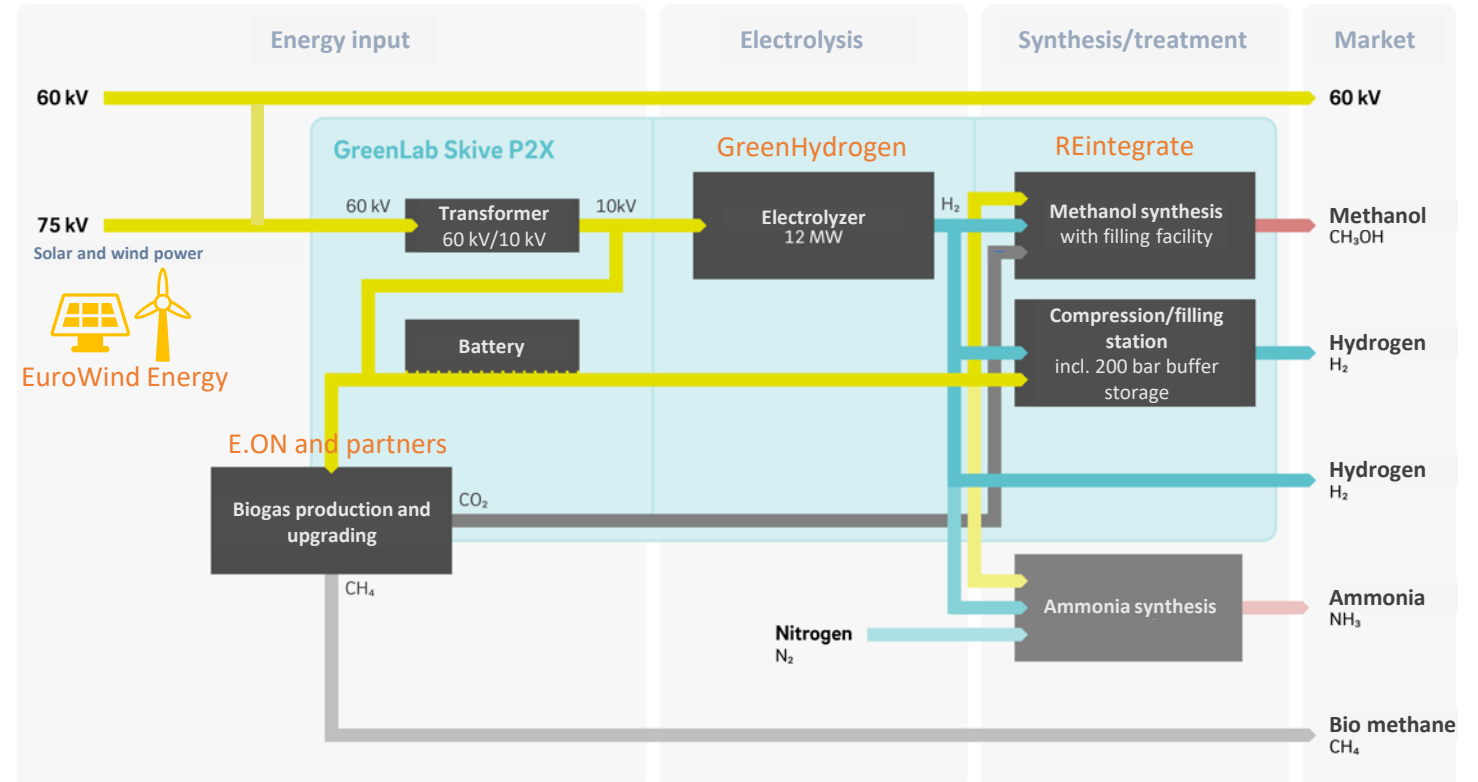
Energy input

Electrolysis

Synthesis/treatment

Market

60 kV

60 kV

GreenLab Skive P2X

GreenHydrogen

REintegrate

75 kV

Solar and wind power

60 kV

Transformer
60 kV/10 kV

10kV

Electrolyzer
12 MW

$H_2$

Methanol synthesis
with filling facility

Methanol
$CH_3OH$

Battery

Compression/filling station
incl. 200 bar buffer storage

Hydrogen
$H_2$

EuroWind Energy

E.ON and partners

Biogas production and upgrading

$CO_2$

Hydrogen
$H_2$

$CH_4$

Ammonia synthesis

Ammonia
$NH_3$

Nitrogen
$N_2$

Bio methane
$CH_4$